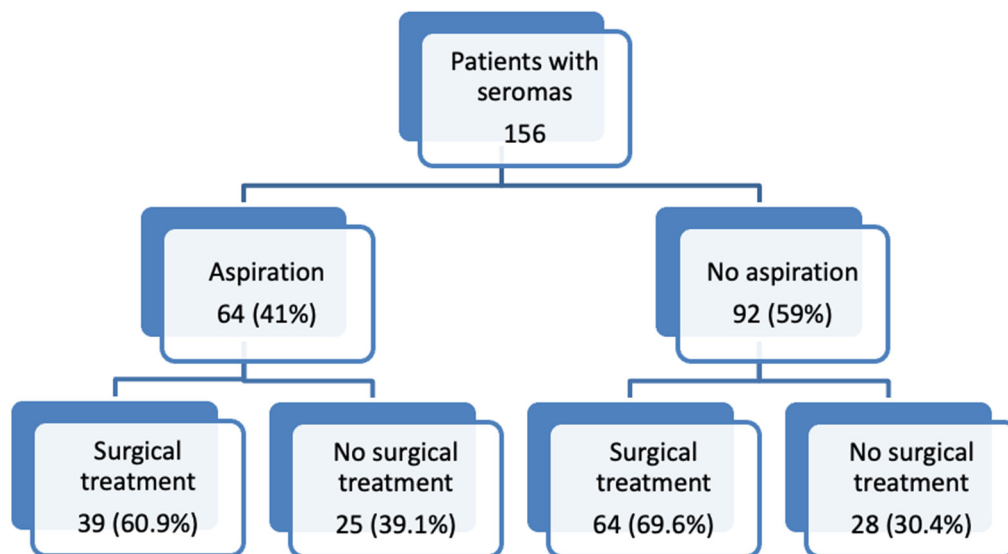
Patients with seromas
156

Aspiration
64 (41%)

No aspiration
92 (59%)

Surgical treatment
39 (60.9%)

No surgical treatment
25 (39.1%)

Surgical treatment
64 (69.6%)

No surgical treatment
28 (30.4%)